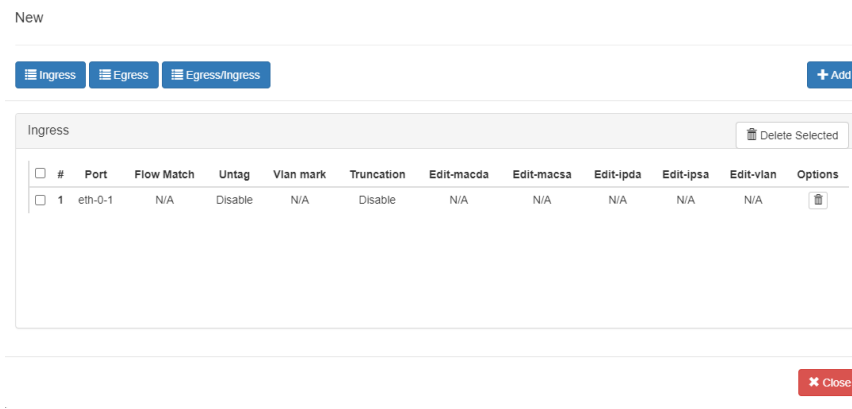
New

Ingress Egress Egress/Ingress

+ Add

Ingress

Delete Selected

| | # | Port | Flow Match | Untag | Vlan mark | Truncation | Edit-macda | Edit-macsa | Edit-ipda | Edit-ipsa | Edit-vlan | Options |
|---|---|---|---|---|---|---|---|---|---|---|---|---|
| | 1 | eth-0-1 | N/A | Disable | N/A | Disable | N/A | N/A | N/A | N/A | N/A | |

Close